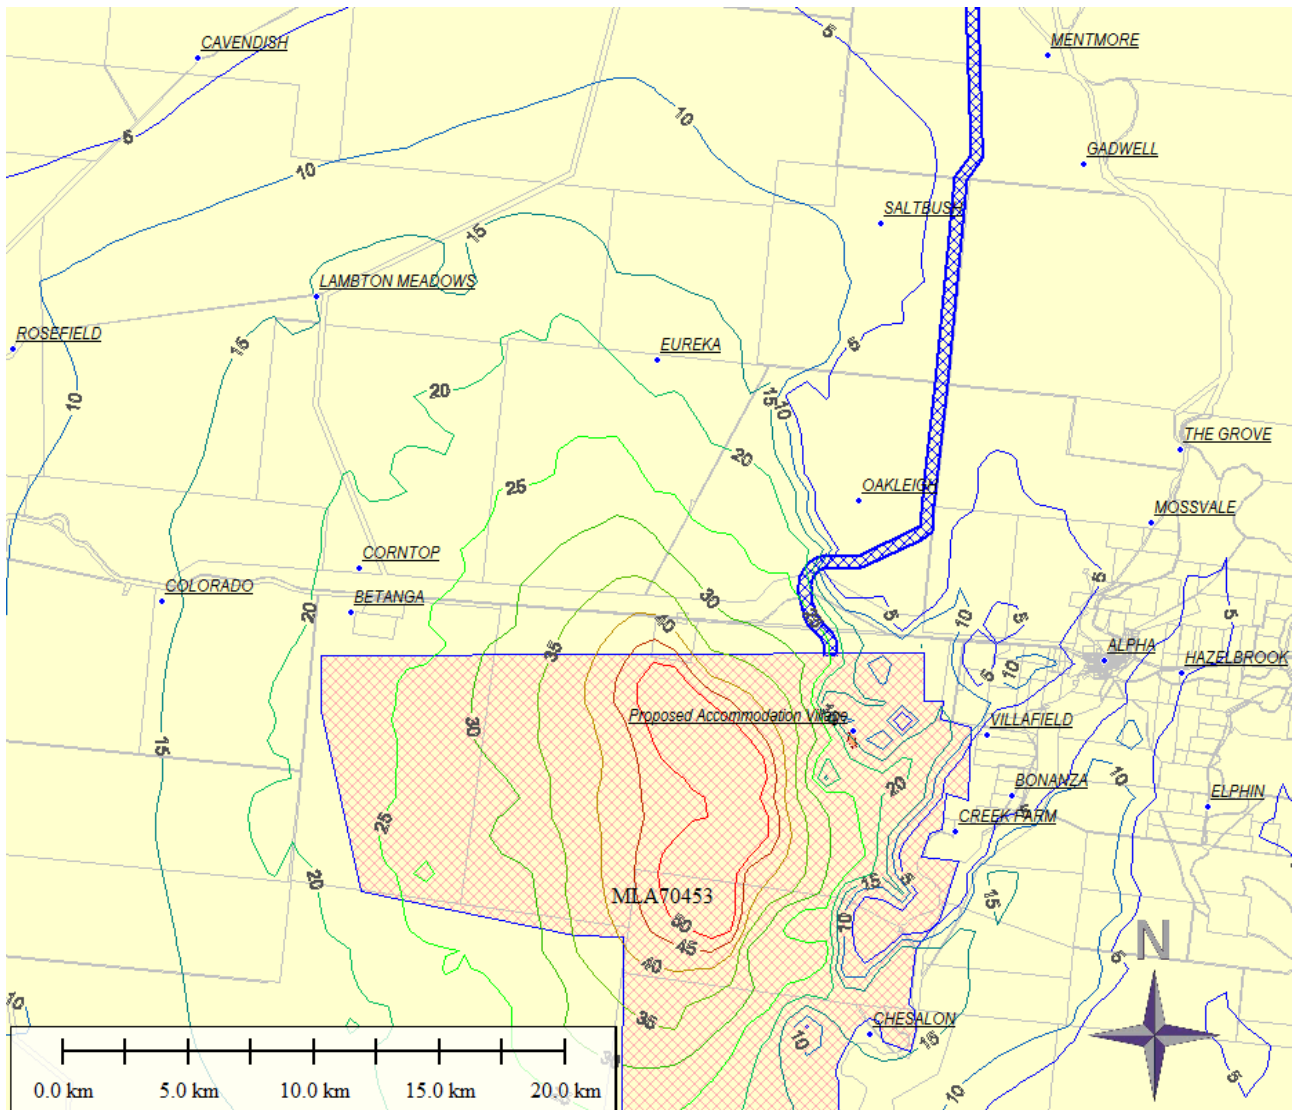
CAVENDISH
MENTMORE
GADWELL
SALTBUSH
LAMBTON MEADOWS
ROSEFIELD
EUREKA
THE GROVE
OAKLEIGH
MOSSVALE
CORNTOP
COLORADO
BETANGA
ALPHA
HAZELBROOK
Proposed Accommodation Village
VILLAFIELD
BONANZA
CREEK FARM
ELPHIN
MLA70453
CHESALON
N
5
10
5
10
15
15
10
20
5
15
10
20
25
30
20
40
35
5
10
5
10
5
5
30
25
15
20
20
20
50
45
40
35
15
10
15
5
10
15
10
5
10
5
10
0.0 km
5.0 km
10.0 km
15.0 km
20.0 km